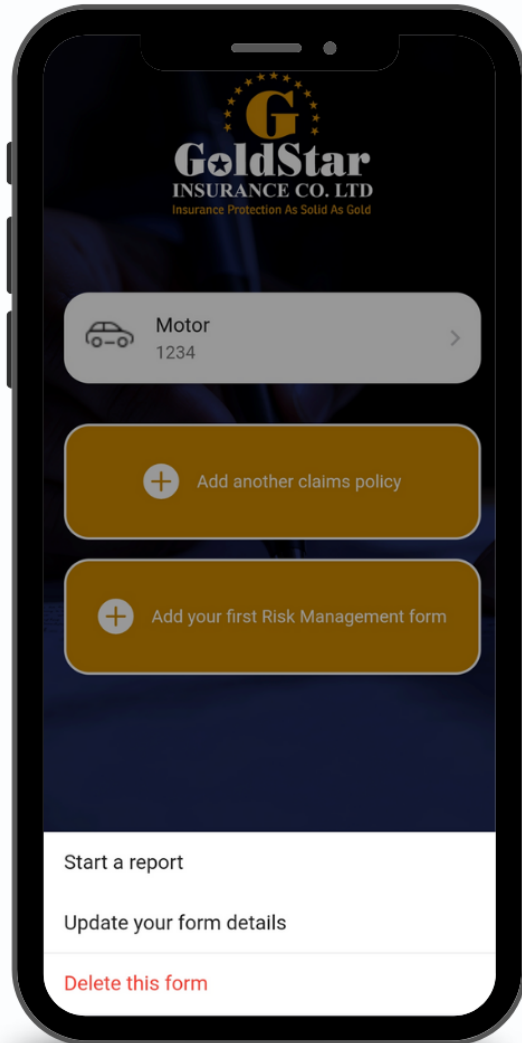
G
GoldStar
INSURANCE CO. LTD
Insurance Protection As Solid As Gold

Motor
1234

Add another claims policy

Add your first Risk Management form

Start a report

Update your form details

Delete this form